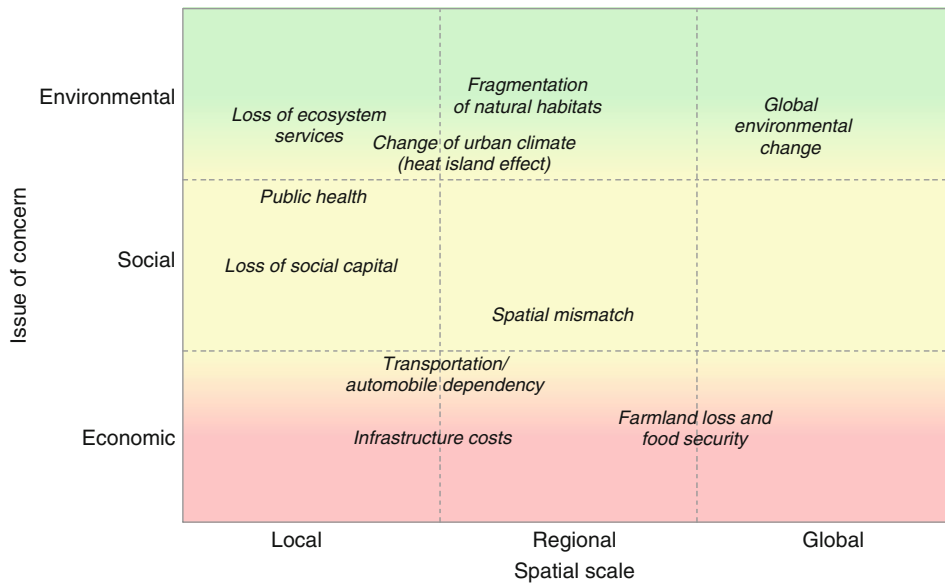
Issue of concern

Environmental

Social

Economic

Fragmentation of natural habitats

Loss of ecosystem services

Change of urban climate (heat island effect)

Global environmental change

Public health

Loss of social capital

Spatial mismatch

Transportation/ automobile dependency

Infrastructure costs

Farmland loss and food security

Local

Regional

Global

Spatial scale